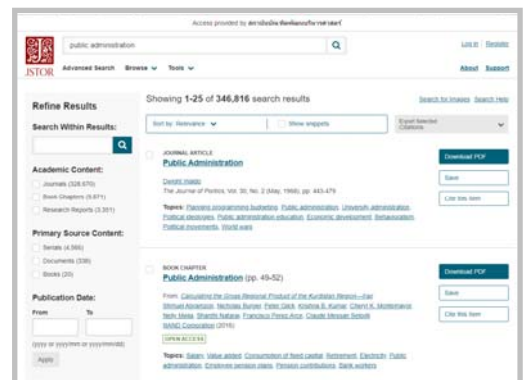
Access provided by สถาบันบัณฑิตพัฒนบริหารศาสตร์

JSTOR

public administration

Log in Register

Advanced Search Browse Tools

About Support

Refine Results

Search Within Results:

Academic Content:

Journals (328,670)

Book Chapters (5,871)

Research Reports (3,301)

Primary Source Content:

Serials (4,966)

Documents (336)

Books (20)

Publication Date:

From To

(yyyy or yyyy/mm or yyyy/mm/dd)

Apply

Showing 1-25 of 346,816 search results

Search for Images Search Help

Sort by: Relevance

Show snippets

Export Selected Citations

JOURNAL ARTICLE

Public Administration

Dwight Waldo

The Journal of Politics, Vol. 30, No. 2 (May, 1968), pp. 443-479

Topics: Planning programming budgeting, Public administration, University administration, Political ideologies, Public administration education, Economic development, Behavioralism, Political movements, World wars

Download PDF

Save

Cite this Item

BOOK CHAPTER

Public Administration (pp. 49-52)

From: Calculating the Gross Regional Product of the Kurdistan Region—Iraq

Shmuel Abramzon, Nicholas Burger, Peter Glick, Krishna B. Kumar, Cheryl K. Montemarano, Nelly Mejia, Shanthi Nataraj, Francisco Perez-Arce, Claude Messan Setodji

RAND Corporation (2016)

OPEN ACCESS

Topics: Salary, Value added, Consumption of fixed capital, Retirement, Electricity, Public administration, Employee pension plans, Pension contributions, Bank workers

Download PDF

Save

Cite this Item